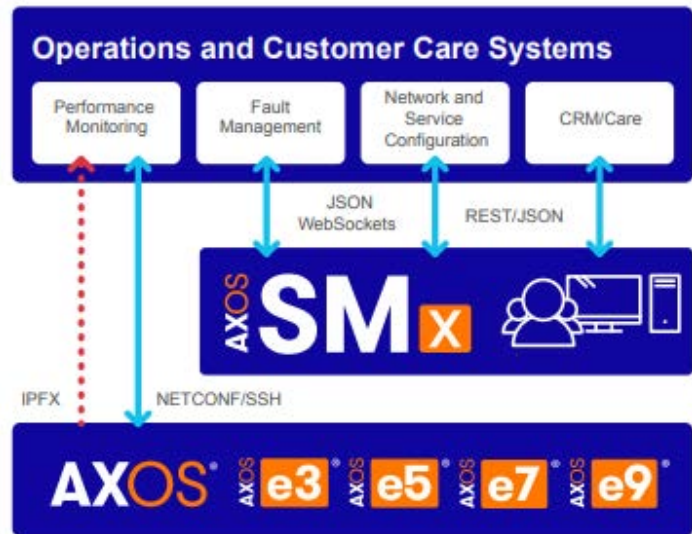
Operations and Customer Care Systems

Performance Monitoring

Fault Management

Network and Service Configuration

CRM/Care

JSON WebSockets

REST/JSON

AXOS SM X

IPFX

NETCONF/SSH

AXOS®

AXOS e3®

AXOS e5®

AXOS e7®

AXOS e9®